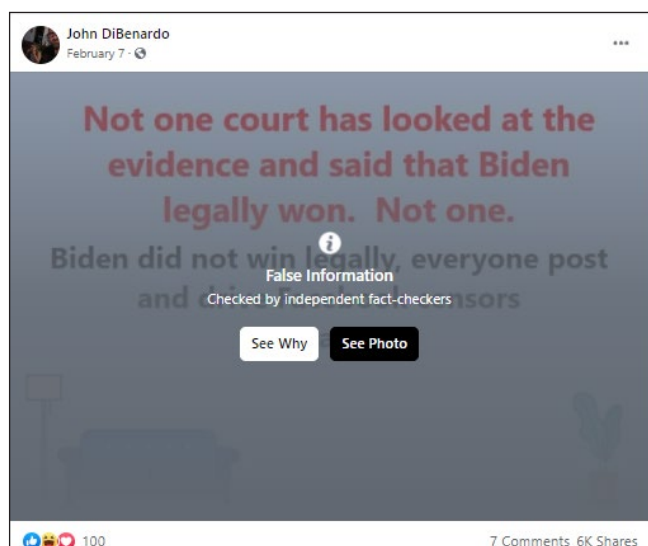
John DiBenardo
February 7 ·

...

Not one court has looked at the evidence and said that Biden legally won. Not one.

Biden did not win legally, everyone post and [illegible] sors

False Information
Checked by independent fact-checkers

See Why
See Photo

100

7 Comments 6K Shares